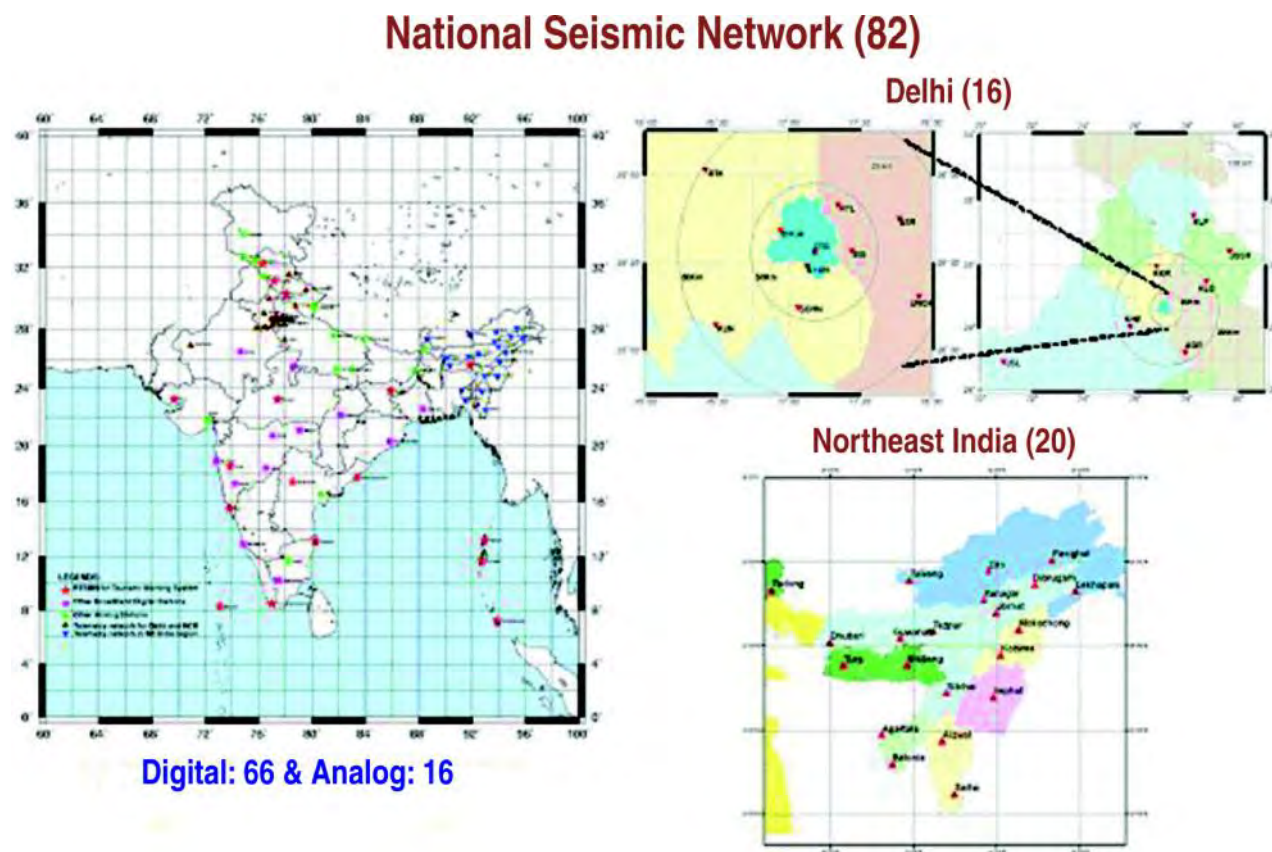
National Seismic Network (82)

Delhi (16)

Northeast India (20)

60° 64° 68° 72° 76° 80° 84° 88° 92° 96° 100°

40° 36° 32° 28° 24° 20° 16° 12° 8° 4° 0°

LEGENDS
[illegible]
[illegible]
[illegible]
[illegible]
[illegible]

Digital: 66 & Analog: 16

Pasighat
Ziro
Tezu
Dibrugarh
Itanagar
Lekhapani
Tura
Tezpur
Jorhat
Shillong
Guwahati
Dhubri
Mokokchung
Kohima
Silchar
Imphal
Agartala
Aizawl
Belonia
Saiha